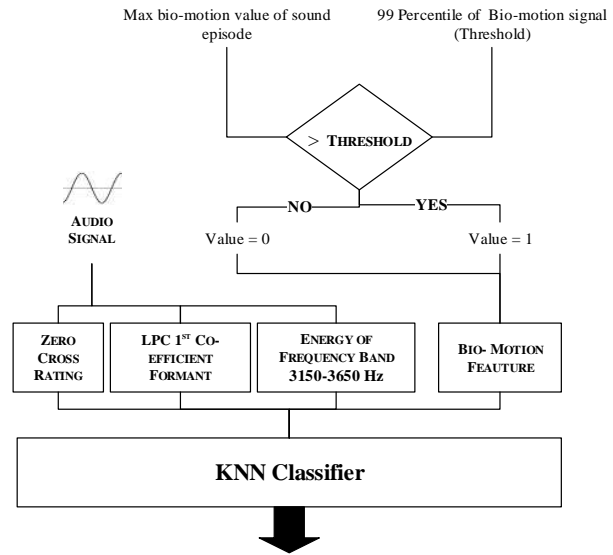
Max bio-motion value of sound episode

99 Percentile of Bio-motion signal (Threshold)

> THRESHOLD

AUDIO SIGNAL

NO

YES

Value = 0

Value = 1

ZERO CROSS RATING

LPC 1$^{ST}$ CO-EFFICIENT FORMANT

ENERGY OF FREQUENCY BAND 3150-3650 Hz

BIO- MOTION FEAUTURE

KNN Classifier